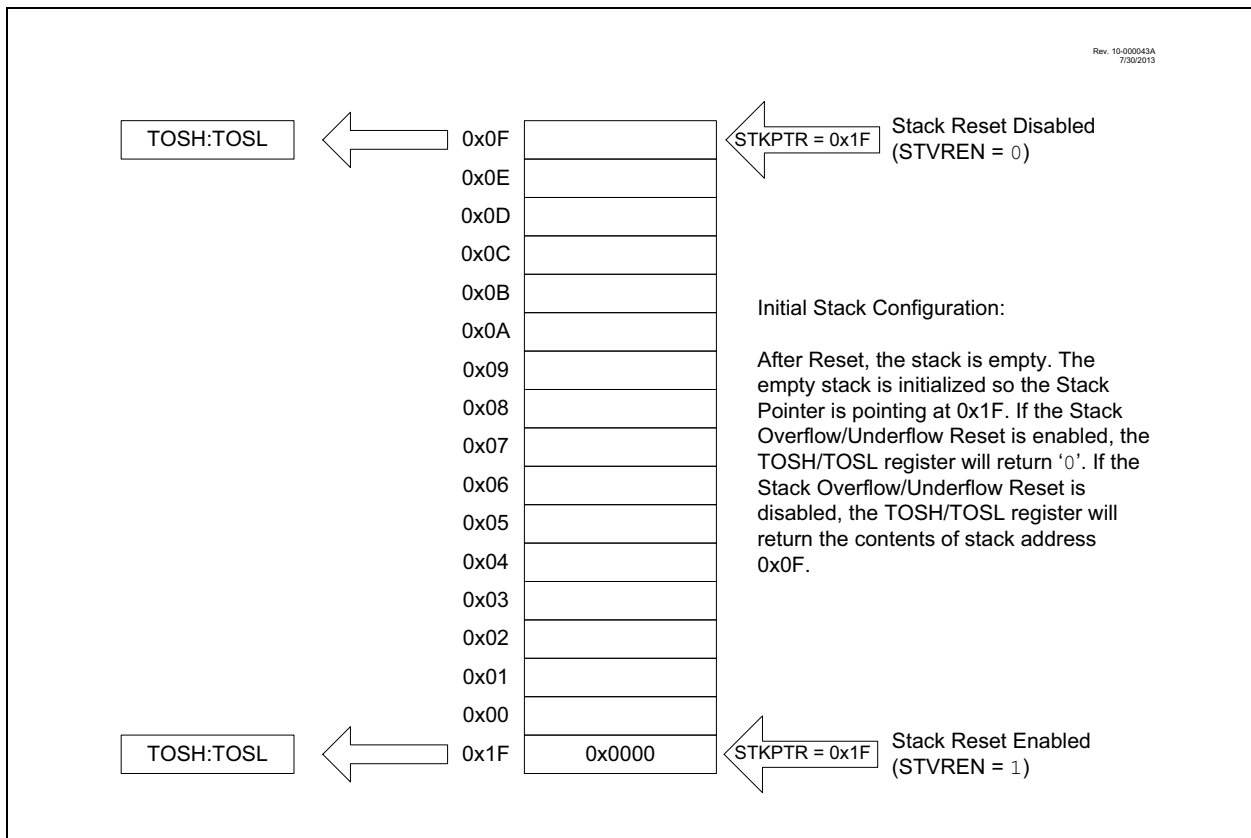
Rev. 10-000043A
7/30/2013

TOSH:TOSL

0x0F

STKPTR = 0x1F

Stack Reset Disabled
(STVREN = 0)

0x0E
0x0D
0x0C
0x0B
0x0A
0x09
0x08
0x07
0x06
0x05
0x04
0x03
0x02
0x01
0x00

Initial Stack Configuration:

After Reset, the stack is empty. The empty stack is initialized so the Stack Pointer is pointing at 0x1F. If the Stack Overflow/Underflow Reset is enabled, the TOSH/TOSL register will return '0'. If the Stack Overflow/Underflow Reset is disabled, the TOSH/TOSL register will return the contents of stack address 0x0F.

TOSH:TOSL

0x1F

0x0000

STKPTR = 0x1F

Stack Reset Enabled
(STVREN = 1)